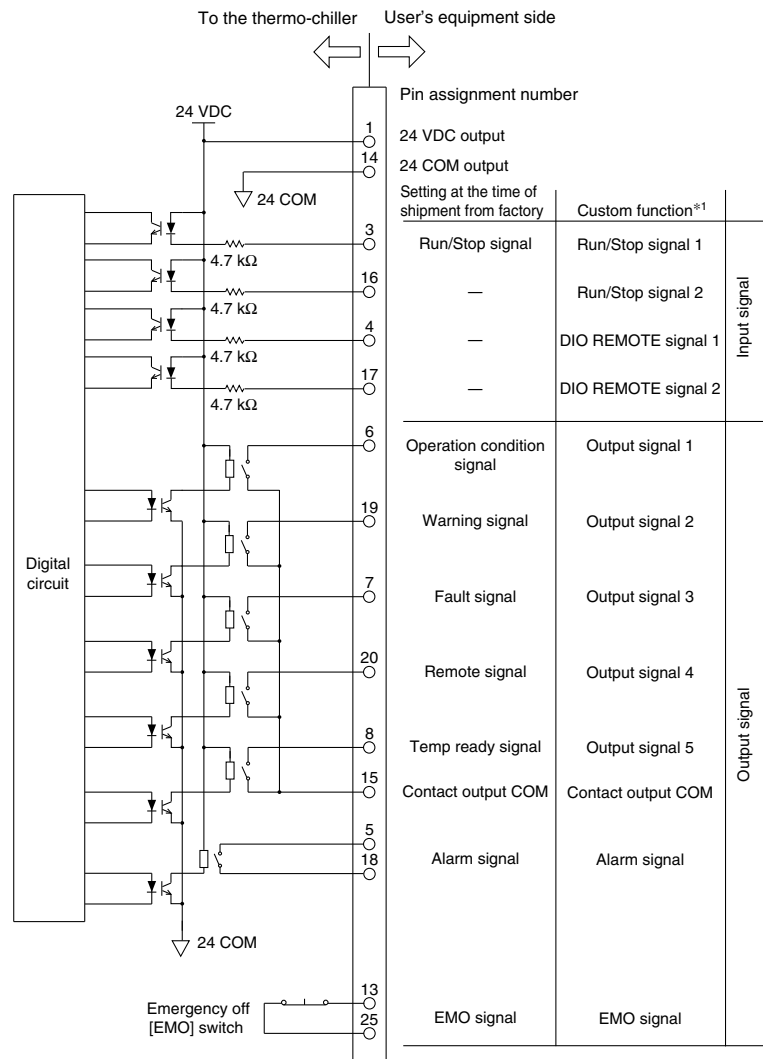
To the thermo-chiller User's equipment side

Pin assignment number

24 VDC

1 24 VDC output
14 24 COM output

24 COM

| Pin | Setting at the time of shipment from factory | Custom function$^{*1}$ | |
|---|---|---|---|
| 3 | Run/Stop signal | Run/Stop signal 1 | Input signal |
| 16 | — | Run/Stop signal 2 | Input signal |
| 4 | — | DIO REMOTE signal 1 | Input signal |
| 17 | — | DIO REMOTE signal 2 | Input signal |
| 6 | Operation condition signal | Output signal 1 | Output signal |
| 19 | Warning signal | Output signal 2 | Output signal |
| 7 | Fault signal | Output signal 3 | Output signal |
| 20 | Remote signal | Output signal 4 | Output signal |
| 8 | Temp ready signal | Output signal 5 | Output signal |
| 15 | Contact output COM | Contact output COM | Output signal |
| 5, 18 | Alarm signal | Alarm signal | Output signal |
| 13, 25 | EMO signal | EMO signal | |

4.7 kΩ
4.7 kΩ
4.7 kΩ
4.7 kΩ

Digital circuit

24 COM

Emergency off [EMO] switch